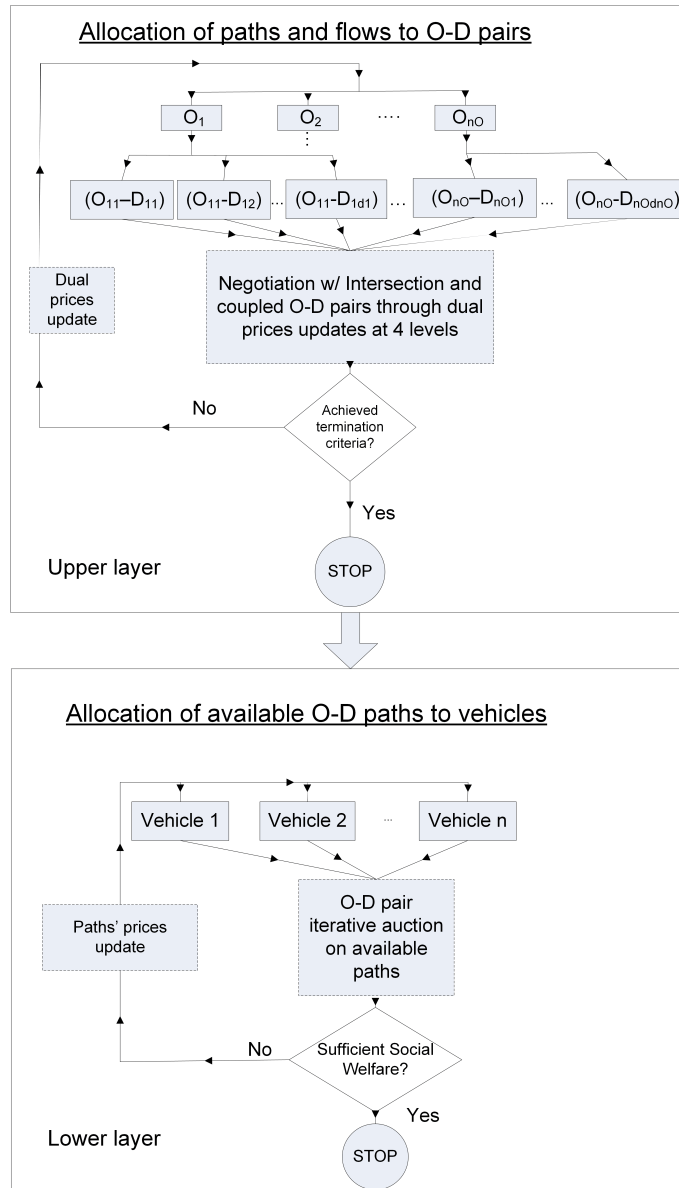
Allocation of paths and flows to O-D pairs

$O_1$

$O_2$

....

$O_{nO}$

$(O_{11}–D_{11})$

$(O_{11}-D_{12})$

...

$(O_{11}-D_{1d1})$

...

$(O_{nO}–D_{nO1})$

...

$(O_{nO}-D_{nOdnO})$

Dual prices update

Negotiation w/ Intersection and coupled O-D pairs through dual prices updates at 4 levels

No

Achieved termination criteria?

Yes

Upper layer

STOP

Allocation of available O-D paths to vehicles

Vehicle 1

Vehicle 2

...

Vehicle n

Paths' prices update

O-D pair iterative auction on available paths

No

Sufficient Social Welfare?

Yes

Lower layer

STOP